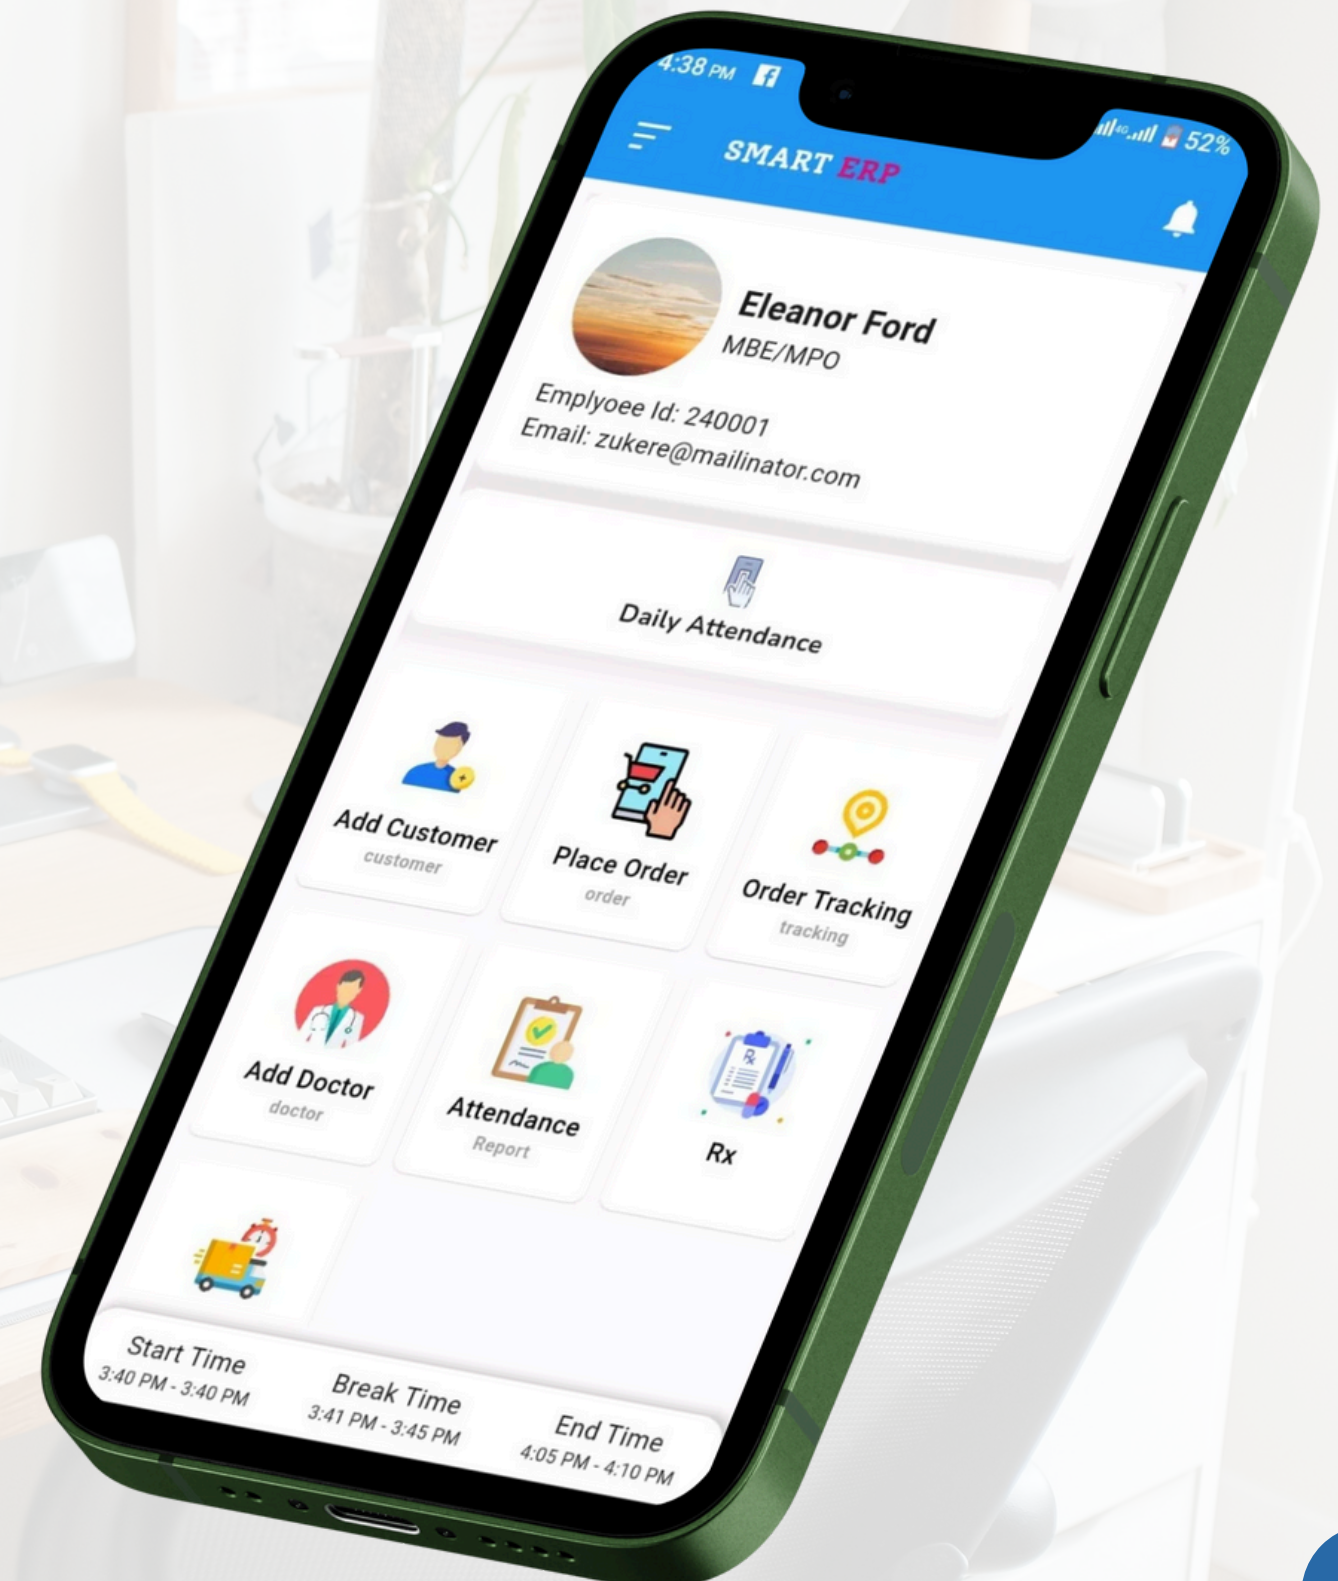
4:38 PM

52%

SMART ERP

Eleanor Ford
MBE/MPO

Emplyoee Id: 240001
Email: zukere@mailinator.com

Daily Attendance

Add Customer
customer

Place Order
order

Order Tracking
tracking

Add Doctor
doctor

Attendance
Report

Rx

Start Time
3:40 PM - 3:40 PM

Break Time
3:41 PM - 3:45 PM

End Time
4:05 PM - 4:10 PM